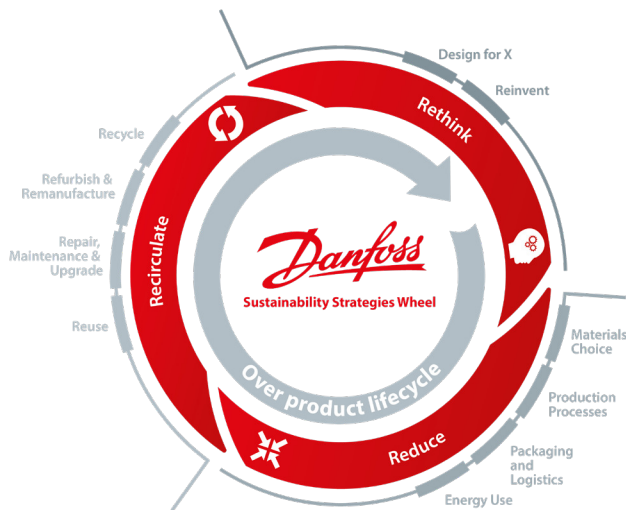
Design for X
Reinvent
Rethink
Recycle
Refurbish & Remanufacture
Repair, Maintenance & Upgrade
Reuse
Recirculate
Danfoss
Sustainability Strategies Wheel
Over product lifecycle
Materials Choice
Production Processes
Packaging and Logistics
Energy Use
Reduce